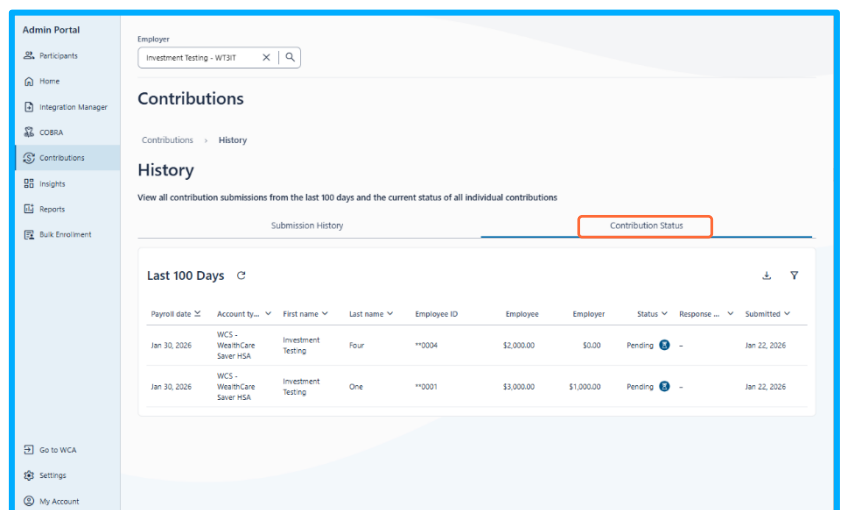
Admin Portal

Participants
Home
Integration Manager
COBRA
Contributions
Insights
Reports
Bulk Enrollment

Go to WCA
Settings
My Account

Employer
Investment Testing - WT3IT

Contributions

Contributions › History

History

View all contribution submissions from the last 100 days and the current status of all individual contributions

Submission History
Contribution Status

Last 100 Days

| Payroll date | Account ty... | First name | Last name | Employee ID | Employee | Employer | Status | Response ... | Submitted |
|---|---|---|---|---|---|---|---|---|---|
| Jan 30, 2026 | WCS - WealthCare Saver HSA | Investment Testing | Four | **0004 | $2,000.00 | $0.00 | Pending | – | Jan 22, 2026 |
| Jan 30, 2026 | WCS - WealthCare Saver HSA | Investment Testing | One | **0001 | $3,000.00 | $1,000.00 | Pending | – | Jan 22, 2026 |